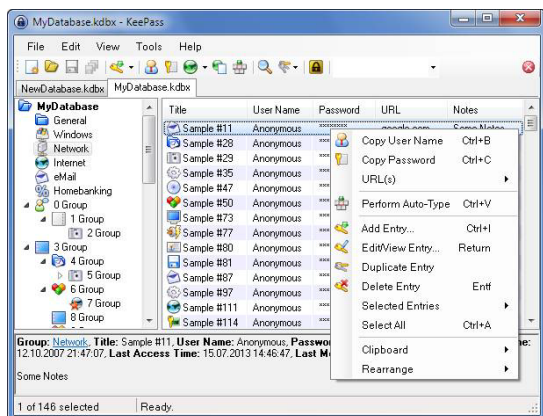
MyDatabase.kdbx - KeePass

File Edit View Tools Help

NewDatabase.kdbx MyDatabase.kdbx

MyDatabase
General
Windows
Network
Internet
eMail
Homebanking
0 Group
1 Group
2 Group
3 Group
4 Group
5 Group
6 Group
7 Group
8 Group

| Title | User Name | Password | URL | Notes |
|---|---|---|---|---|
| Sample #11 | Anonymous | ******** | google.com | Some Notes |
| Sample #28 | Anonymous | *** | | |
| Sample #29 | Anonymous | *** | | |
| Sample #35 | Anonymous | *** | | |
| Sample #47 | Anonymous | *** | | |
| Sample #50 | Anonymous | *** | | |
| Sample #73 | Anonymous | *** | | |
| Sample #77 | Anonymous | *** | | |
| Sample #80 | Anonymous | *** | | |
| Sample #81 | Anonymous | *** | | |
| Sample #87 | Anonymous | *** | | |
| Sample #97 | Anonymous | *** | | |
| Sample #111 | Anonymous | *** | | |
| Sample #114 | Anonymous | *** | | |

Copy User Name Ctrl+B
Copy Password Ctrl+C
URL(s)
Perform Auto-Type Ctrl+V
Add Entry... Ctrl+I
Edit/View Entry... Return
Duplicate Entry
Delete Entry Entf
Selected Entries
Select All Ctrl+A
Clipboard
Rearrange

Group: Network, Title: Sample #11, User Name: Anonymous, Passwo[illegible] 12.10.2007 21:47:07, Last Access Time: 15.07.2013 14:46:47, Last M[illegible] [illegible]ne:

Some Notes

1 of 146 selected Ready.